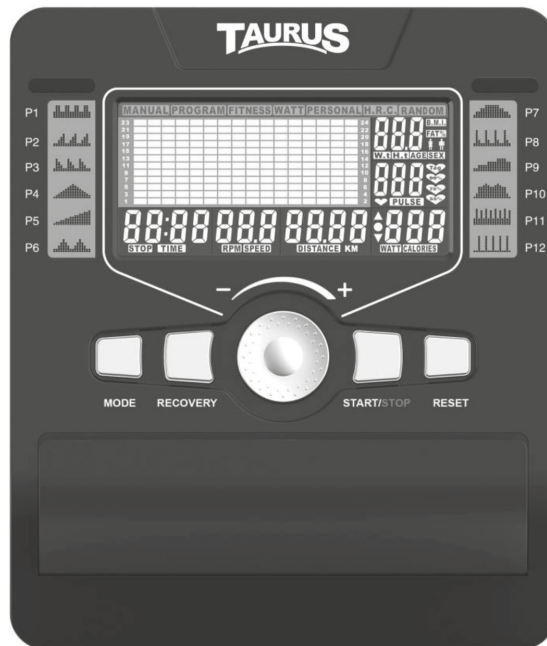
TAURUS

P1
P2
P3
P4
P5
P6

MANUAL PROGRAM FITNESS WATT PERSONAL H.R.C. RANDOM

B.M.I.
FAT%
W. H. AGE SEX
PULSE

88:88 88.8 88.88 888
STOP TIME RPM SPEED DISTANCE KM WATT CALORIES

P7
P8
P9
P10
P11
P12

–
+

MODE
RECOVERY
START/STOP
RESET